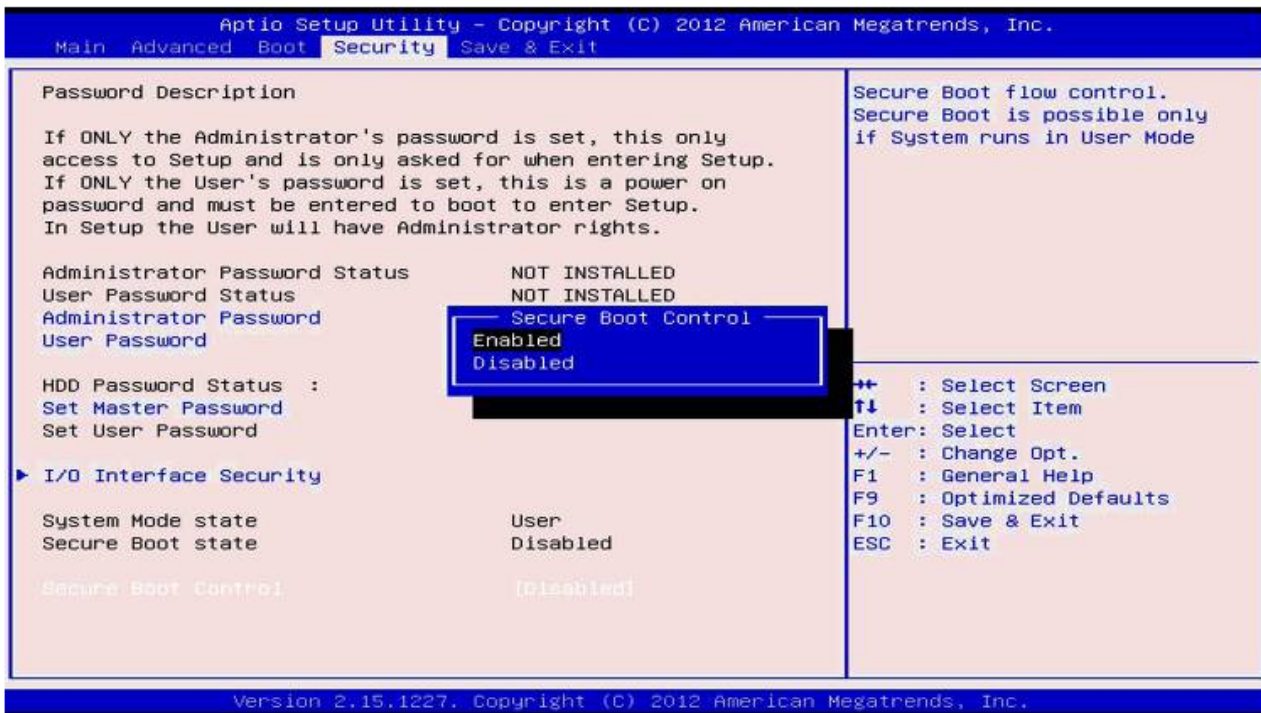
Aptio Setup Utility – Copyright (C) 2012 American Megatrends, Inc.
Main Advanced Boot Security Save & Exit

Password Description

If ONLY the Administrator's password is set, this only access to Setup and is only asked for when entering Setup. If ONLY the User's password is set, this is a power on password and must be entered to boot to enter Setup. In Setup the User will have Administrator rights.

Administrator Password Status NOT INSTALLED
User Password Status NOT INSTALLED
Administrator Password
User Password

Secure Boot Control
Enabled
Disabled

HDD Password Status :
Set Master Password
Set User Password

▶ I/O Interface Security

System Mode state User
Secure Boot state Disabled

Secure Boot Control [Disabled]

Secure Boot flow control. Secure Boot is possible only if System runs in User Mode

→← : Select Screen
↑↓ : Select Item
Enter: Select
+/- : Change Opt.
F1 : General Help
F9 : Optimized Defaults
F10 : Save & Exit
ESC : Exit

Version 2.15.1227. Copyright (C) 2012 American Megatrends, Inc.